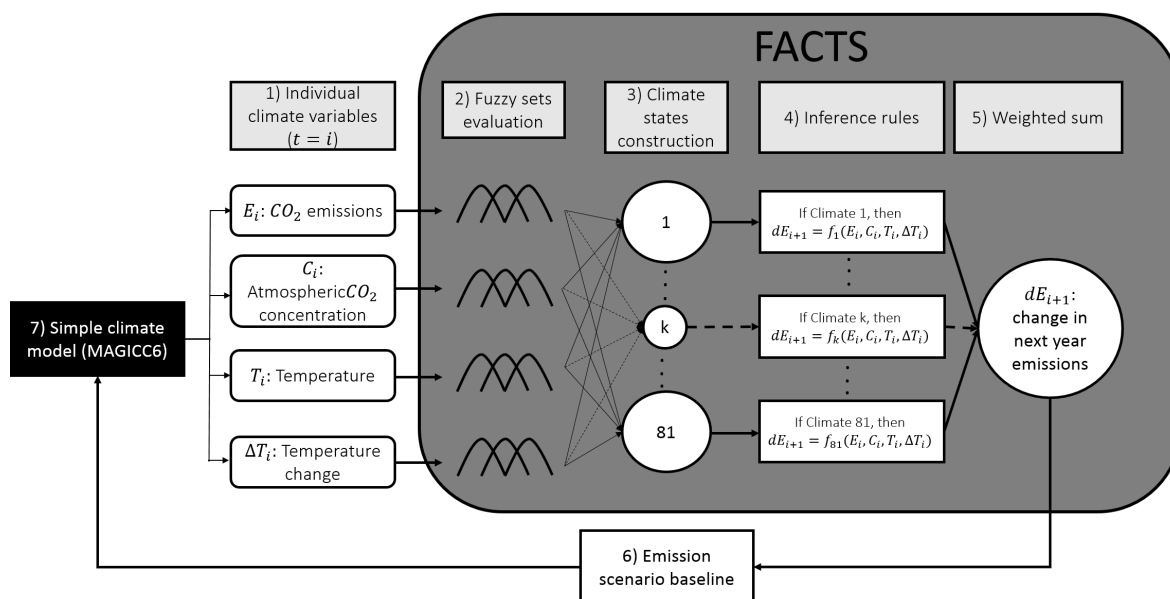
FACTS

1) Individual climate variables $(t = i)$

2) Fuzzy sets evaluation

3) Climate states construction

4) Inference rules

5) Weighted sum

$E_i$: $CO_2$ emissions

$C_i$: Atmospheric $CO_2$ concentration

$T_i$: Temperature

$\Delta T_i$: Temperature change

7) Simple climate model (MAGICC6)

1

k

81

If Climate 1, then $dE_{i+1} = f_1(E_i, C_i, T_i, \Delta T_i)$

If Climate k, then $dE_{i+1} = f_k(E_i, C_i, T_i, \Delta T_i)$

If Climate 81, then $dE_{i+1} = f_{81}(E_i, C_i, T_i, \Delta T_i)$

$dE_{i+1}$: change in next year emissions

6) Emission scenario baseline